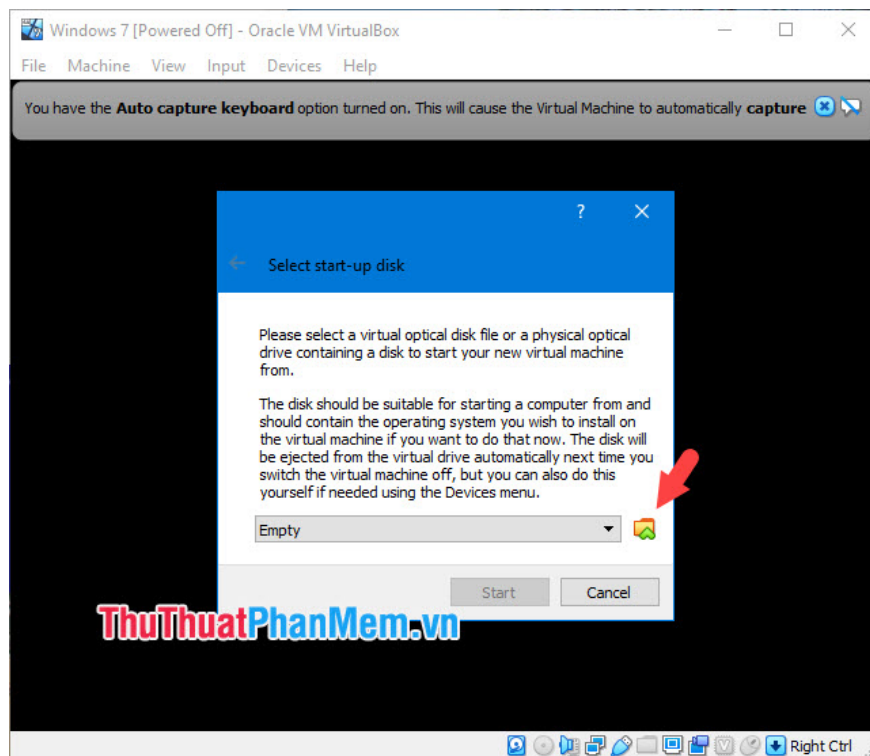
Windows 7 [Powered Off] - Oracle VM VirtualBox

File Machine View Input Devices Help

You have the **Auto capture keyboard** option turned on. This will cause the Virtual Machine to automatically **capture**

?

Select start-up disk

Please select a virtual optical disk file or a physical optical drive containing a disk to start your new virtual machine from.

The disk should be suitable for starting a computer from and should contain the operating system you wish to install on the virtual machine if you want to do that now. The disk will be ejected from the virtual drive automatically next time you switch the virtual machine off, but you can also do this yourself if needed using the Devices menu.

Empty

Start Cancel

ThuThuatPhanMem.vn

Right Ctrl